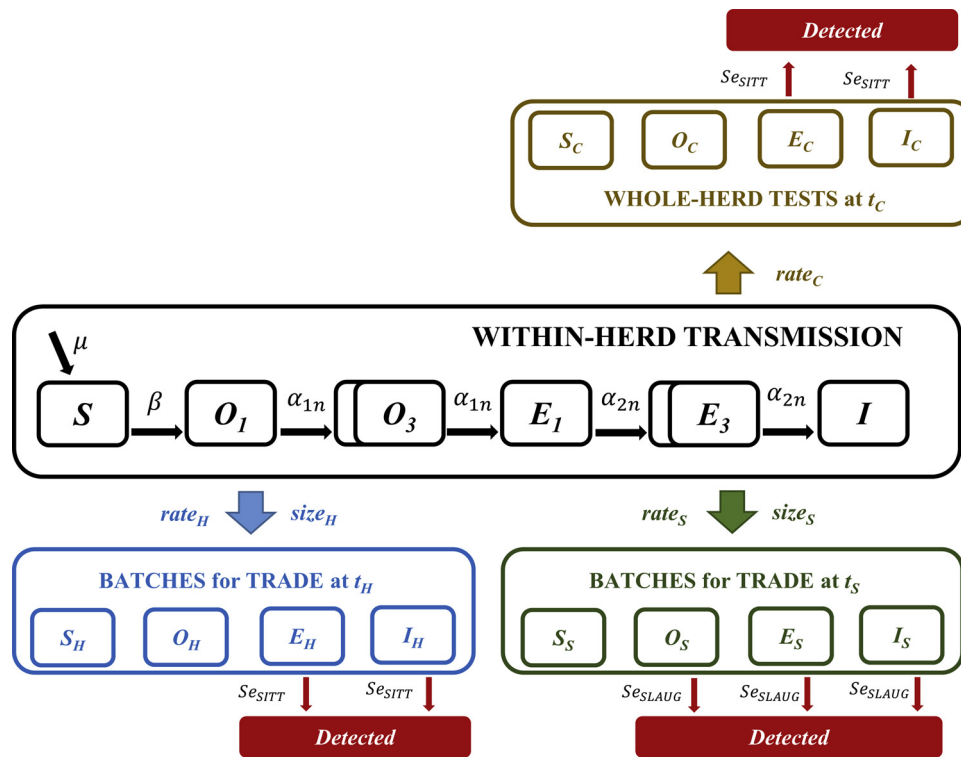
Detected

$Se_{SITT}$ $Se_{SITT}$

$S_C$ $O_C$ $E_C$ $I_C$

WHOLE-HERD TESTS at $t_C$

$rate_C$

WITHIN-HERD TRANSMISSION

$\mu$

$S$ $\beta$ $O_1$ $\alpha_{1n}$ $O_3$ $\alpha_{1n}$ $E_1$ $\alpha_{2n}$ $E_3$ $\alpha_{2n}$ $I$

$rate_H$ $size_H$

$rate_S$ $size_S$

BATCHES for TRADE at $t_H$

$S_H$ $O_H$ $E_H$ $I_H$

$Se_{SITT}$ $Se_{SITT}$

Detected

BATCHES for TRADE at $t_S$

$S_S$ $O_S$ $E_S$ $I_S$

$Se_{SLAUG}$ $Se_{SLAUG}$ $Se_{SLAUG}$

Detected